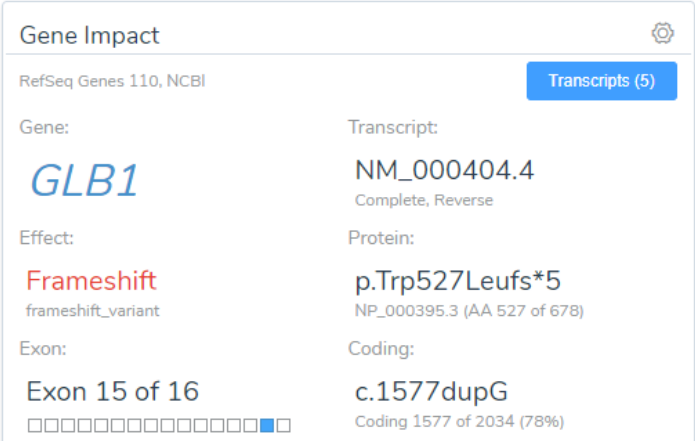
Gene Impact

RefSeq Genes 110, NCBI

Transcripts (5)

Gene:

GLB1

Transcript:

NM_000404.4

Complete, Reverse

Effect:

Frameshift

frameshift_variant

Protein:

p.Trp527Leufs*5

NP_000395.3 (AA 527 of 678)

Exon:

Exon 15 of 16

Coding:

c.1577dupG

Coding 1577 of 2034 (78%)